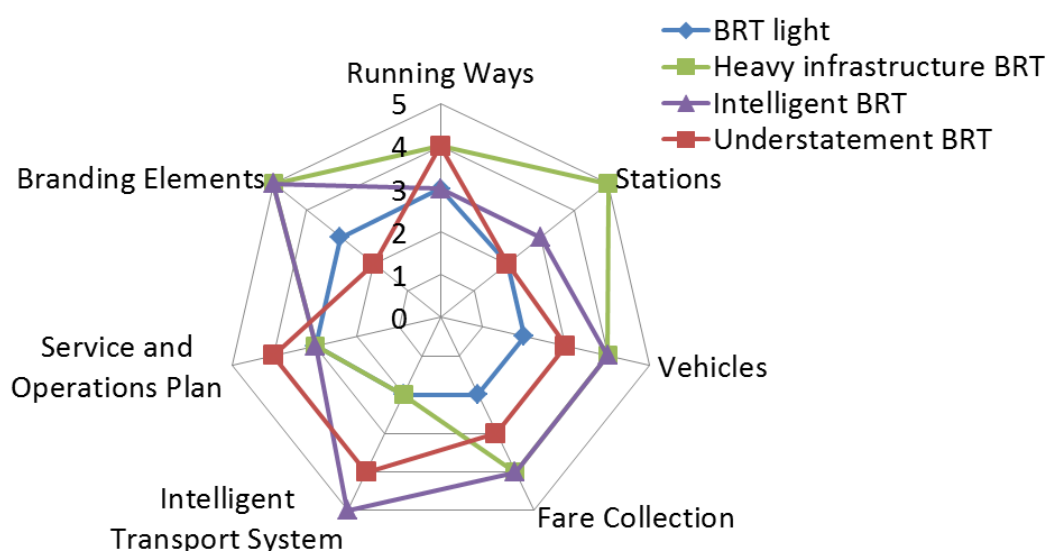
BRT light
Heavy infrastructure BRT
Intelligent BRT
Understatement BRT

Running Ways
5
4
3
2
1
0
Stations
Vehicles
Fare Collection
Intelligent Transport System
Service and Operations Plan
Branding Elements